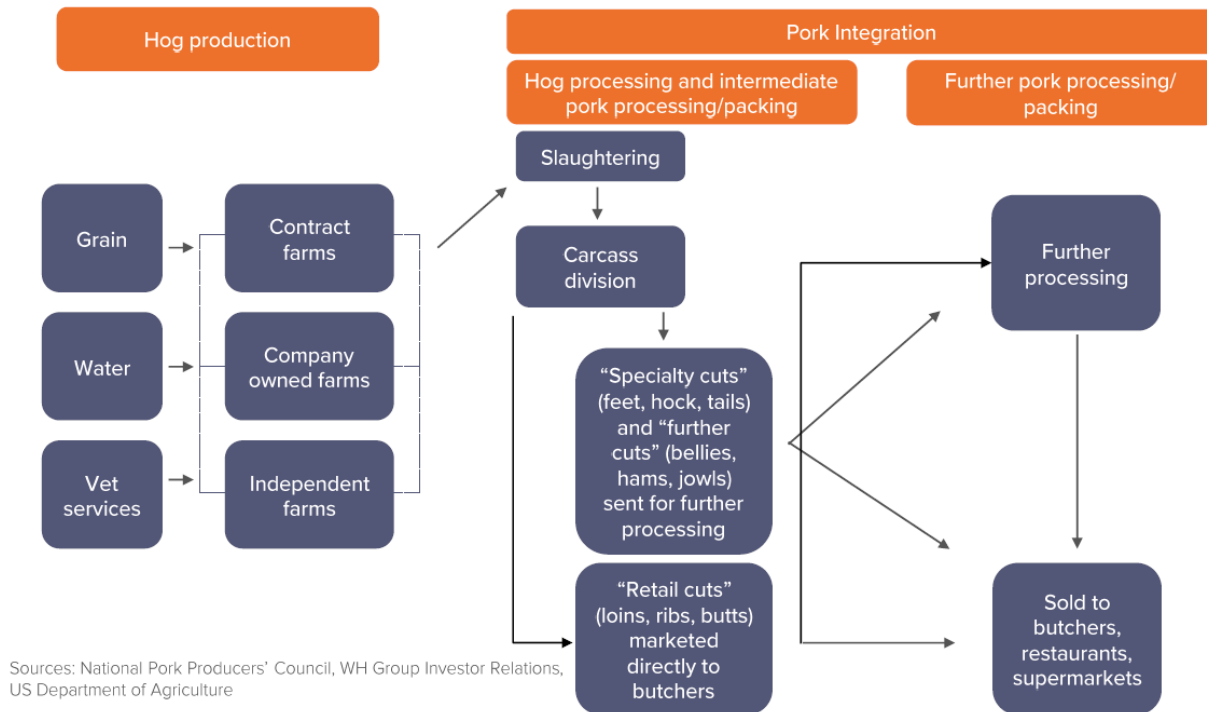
Hog production

Pork Integration

Hog processing and intermediate pork processing/packing

Further pork processing/ packing

Slaughtering

Grain

Contract farms

Carcass division

Further processing

Water

Company owned farms

“Specialty cuts” (feet, hock, tails) and “further cuts” (bellies, hams, jowls) sent for further processing

Vet services

Independent farms

“Retail cuts” (loins, ribs, butts) marketed directly to butchers

Sold to butchers, restaurants, supermarkets

Sources: National Pork Producers’ Council, WH Group Investor Relations, US Department of Agriculture